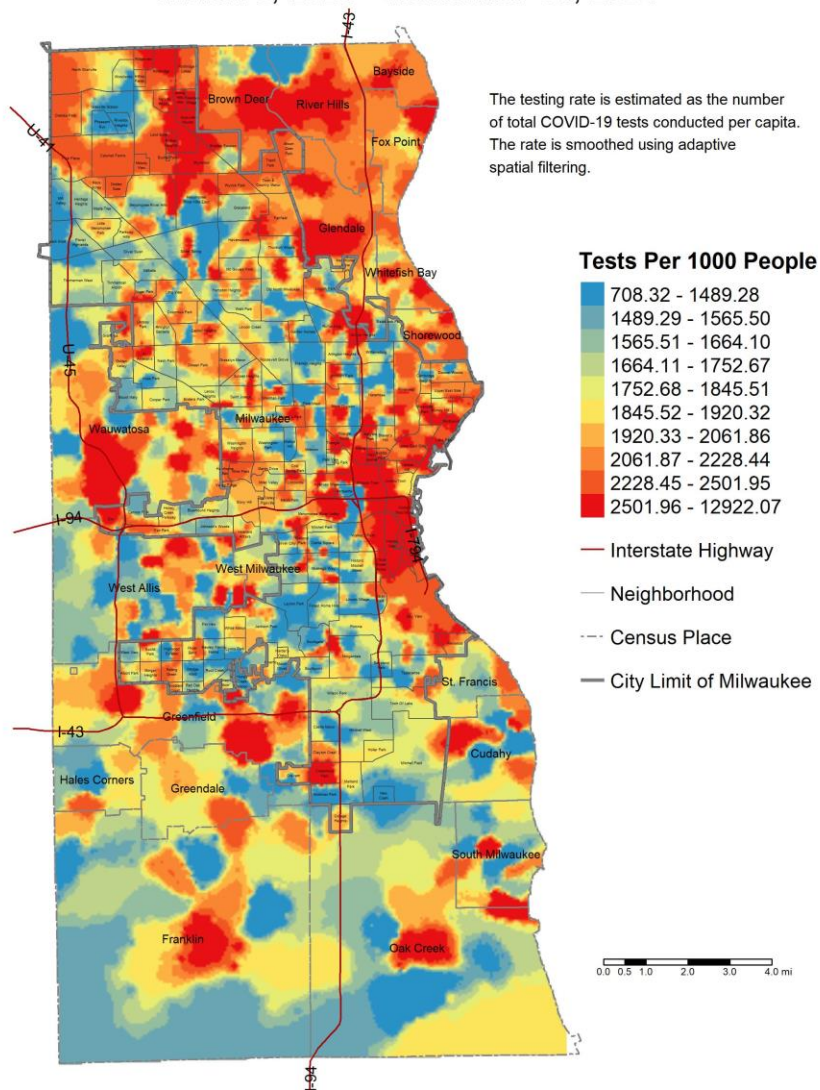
The testing rate is estimated as the number of total COVID-19 tests conducted per capita. The rate is smoothed using adaptive spatial filtering.

Tests Per 1000 People
708.32 - 1489.28
1489.29 - 1565.50
1565.51 - 1664.10
1664.11 - 1752.67
1752.68 - 1845.51
1845.52 - 1920.32
1920.33 - 2061.86
2061.87 - 2228.44
2228.45 - 2501.95
2501.96 - 12922.07
Interstate Highway
Neighborhood
Census Place
City Limit of Milwaukee

I-43
U-41
U-45
I-94
I-794
I-43
I-94

Bayside
Brown Deer
River Hills
Fox Point
Glendale
Whitefish Bay
Shorewood
Milwaukee
Wauwatosa
West Milwaukee
West Allis
St. Francis
Greenfield
Cudahy
Hales Corners
Greendale
South Milwaukee
Franklin
Oak Creek

0.0 0.5 1.0 2.0 3.0 4.0 mi